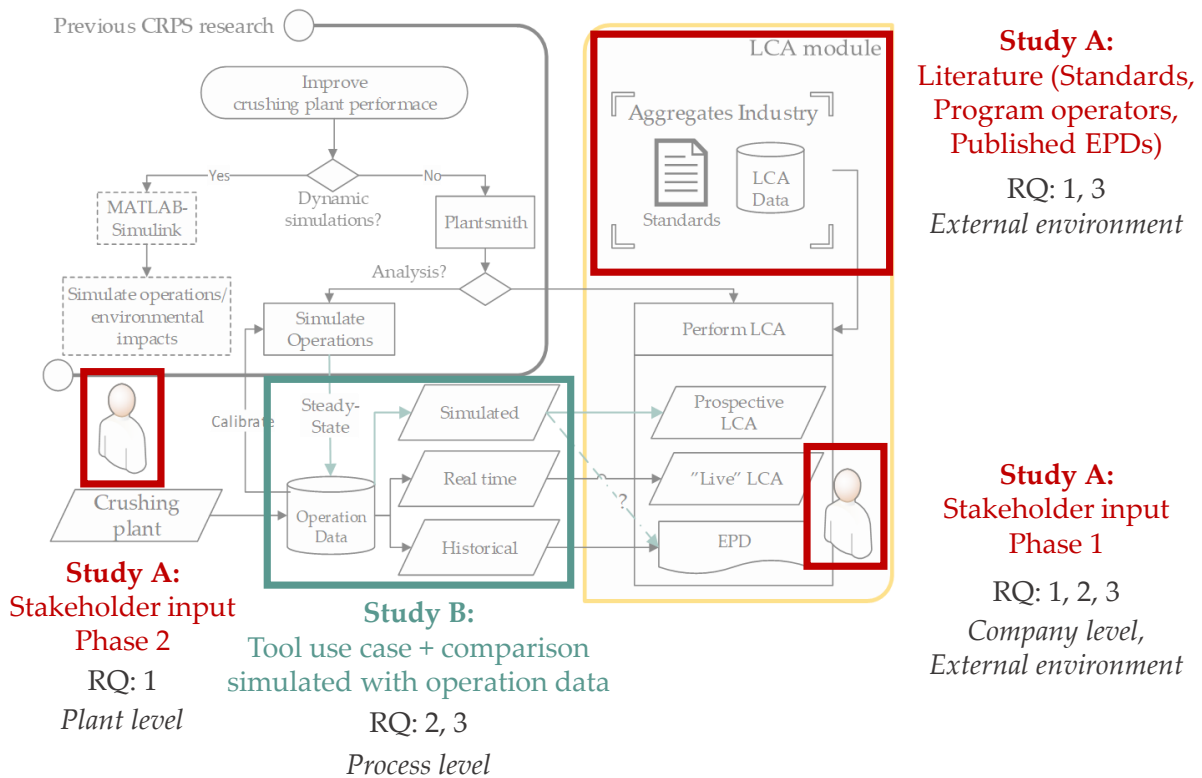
Previous CRPS research

Improve crushing plant performace

Dynamic simulations?

Yes

No

MATLAB-Simulink

Plantsmith

Simulate operations/ environmental impacts

Analysis?

Simulate Operations

Calibrate

Steady-State

Crushing plant

Operation Data

Simulated

Real time

Historical

?

LCA module

Aggregates Industry

Standards

LCA Data

Perform LCA

Prospective LCA

"Live" LCA

EPD

Study A:
Literature (Standards, Program operators, Published EPDs)
RQ: 1, 3
External environment

Study A:
Stakeholder input
Phase 1
RQ: 1, 2, 3
Company level, External environment

Study A:
Stakeholder input
Phase 2
RQ: 1
Plant level

Study B:
Tool use case + comparison simulated with operation data
RQ: 2, 3
Process level